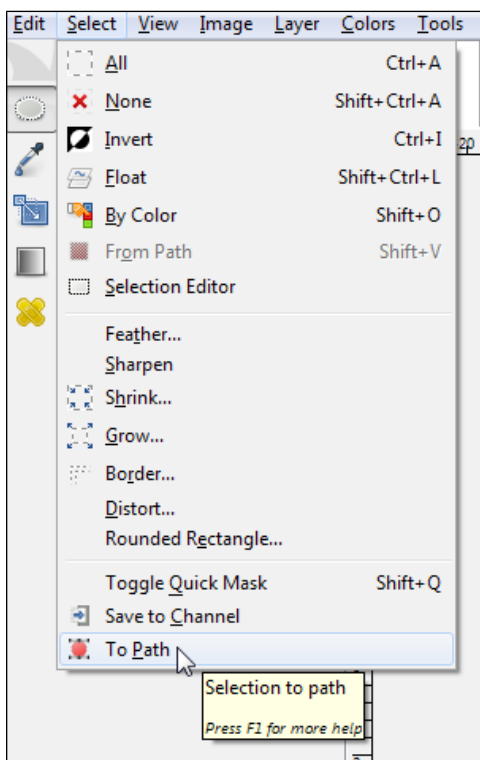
Edit Select View Image Layer Colors Tools

All Ctrl+A
None Shift+Ctrl+A
Invert Ctrl+I
Float Shift+Ctrl+L
By Color Shift+O
From Path Shift+V
Selection Editor

Feather...
Sharpen
Shrink...
Grow...
Border...
Distort...
Rounded Rectangle...

Toggle Quick Mask Shift+Q
Save to Channel
To Path

20

Selection to path
Press F1 for more help